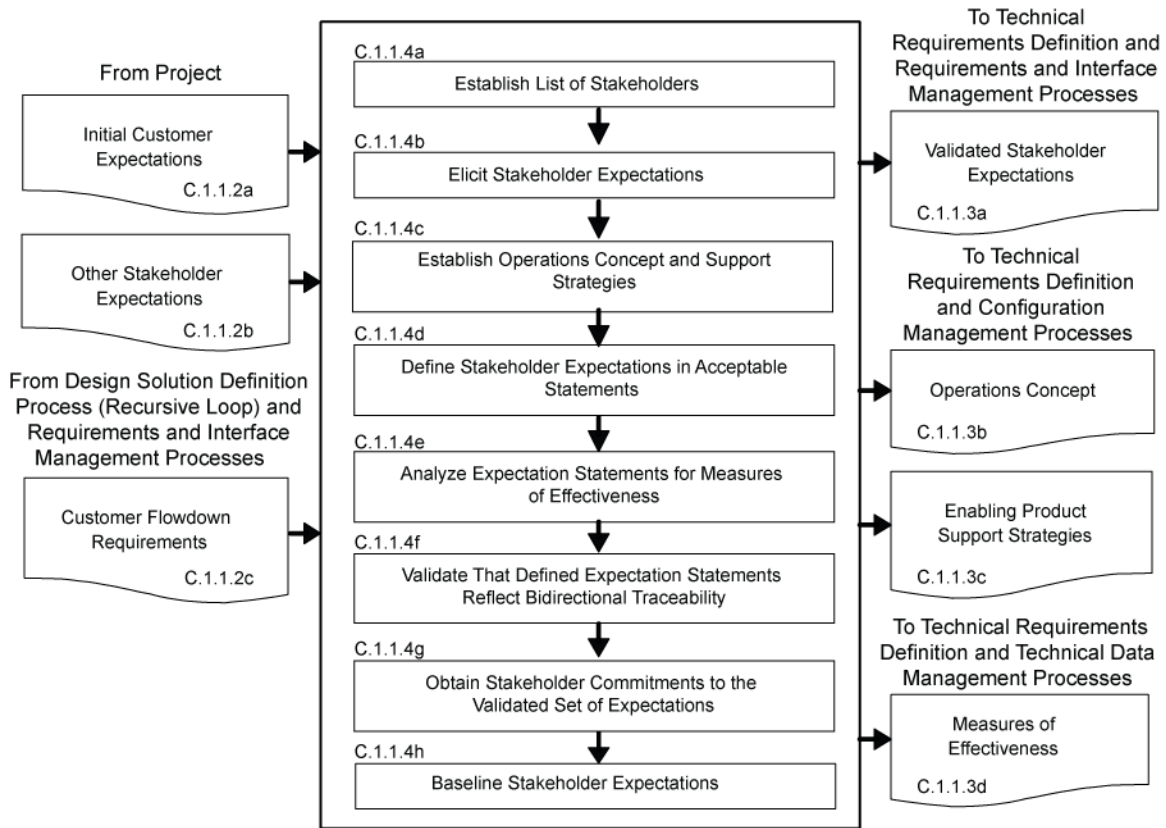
From Project

Initial Customer Expectations
C.1.1.2a

Other Stakeholder Expectations
C.1.1.2b

From Design Solution Definition Process (Recursive Loop) and Requirements and Interface Management Processes

Customer Flowdown Requirements
C.1.1.2c

C.1.1.4a
Establish List of Stakeholders

C.1.1.4b
Elicit Stakeholder Expectations

C.1.1.4c
Establish Operations Concept and Support Strategies

C.1.1.4d
Define Stakeholder Expectations in Acceptable Statements

C.1.1.4e
Analyze Expectation Statements for Measures of Effectiveness

C.1.1.4f
Validate That Defined Expectation Statements Reflect Bidirectional Traceability

C.1.1.4g
Obtain Stakeholder Commitments to the Validated Set of Expectations

C.1.1.4h
Baseline Stakeholder Expectations

To Technical Requirements Definition and Requirements and Interface Management Processes

Validated Stakeholder Expectations
C.1.1.3a

To Technical Requirements Definition and Configuration Management Processes

Operations Concept
C.1.1.3b

Enabling Product Support Strategies
C.1.1.3c

To Technical Requirements Definition and Technical Data Management Processes

Measures of Effectiveness
C.1.1.3d